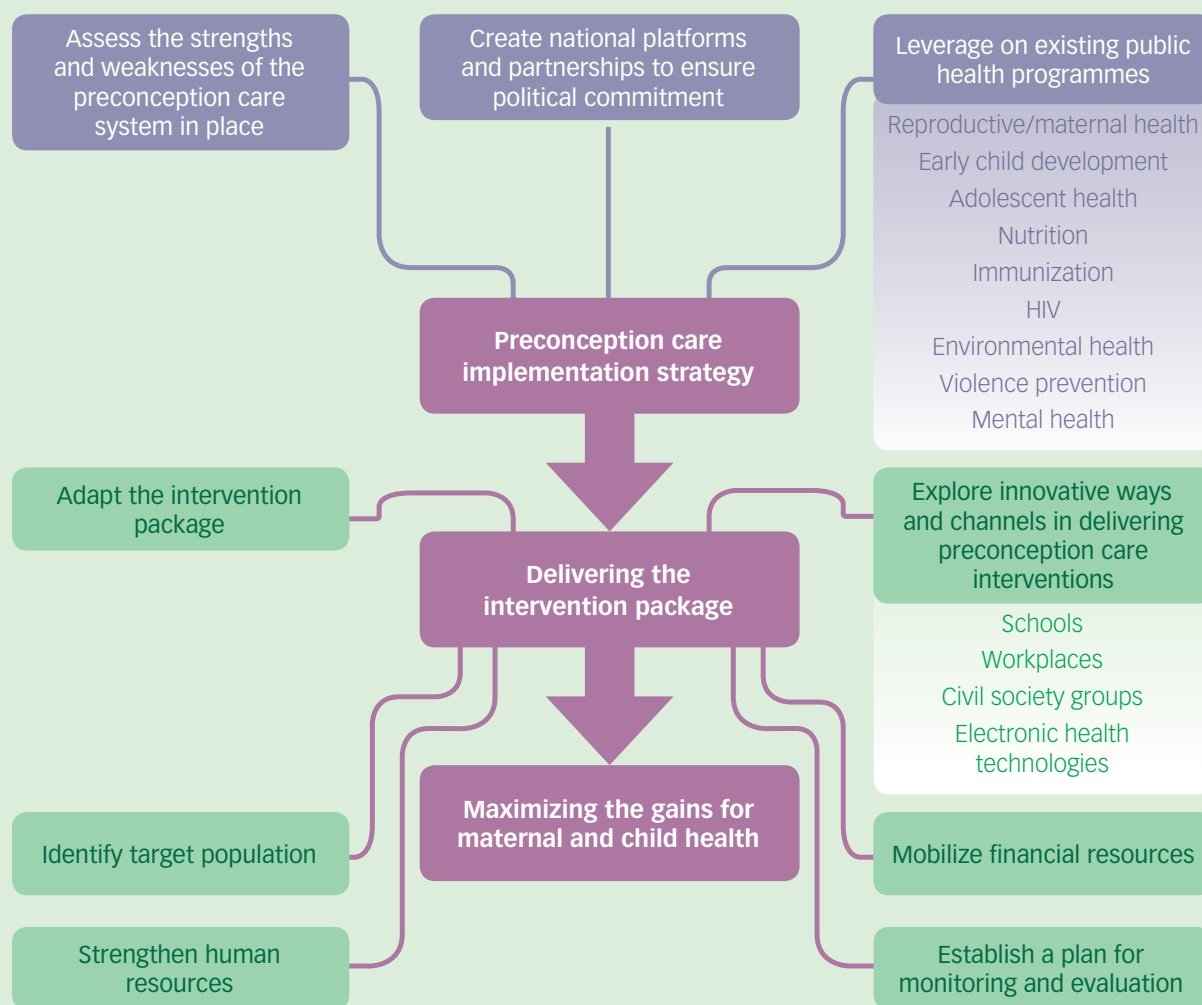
Assess the strengths and weaknesses of the preconception care system in place

Create national platforms and partnerships to ensure political commitment

Leverage on existing public health programmes

Reproductive/maternal health
Early child development
Adolescent health
Nutrition
Immunization
HIV
Environmental health
Violence prevention
Mental health

Preconception care implementation strategy

Adapt the intervention package

Explore innovative ways and channels in delivering preconception care interventions

Schools
Workplaces
Civil society groups
Electronic health technologies

Delivering the intervention package

Maximizing the gains for maternal and child health

Identify target population

Mobilize financial resources

Strengthen human resources

Establish a plan for monitoring and evaluation